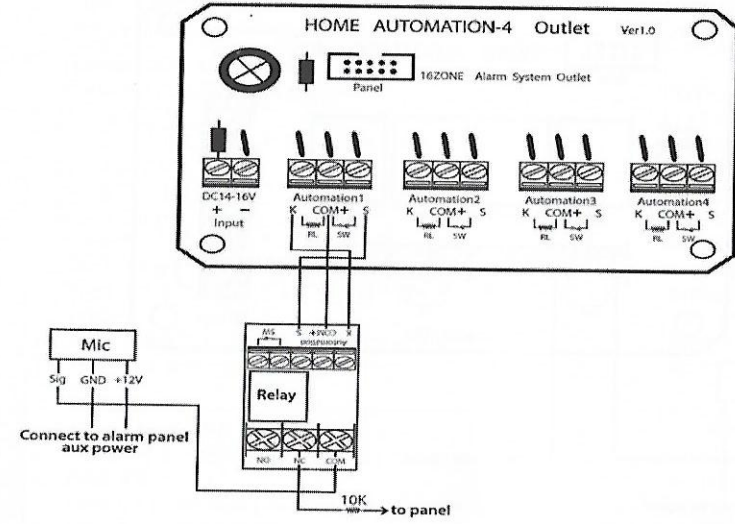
HOME AUTOMATION-4 Outlet Ver1.0

Panel

16ZONE Alarm System Outlet

DC14-16V
+ −
Input

Automation1
K COM+ S
RL SW

Automation2
K COM+ S
RL SW

Automation3
K COM+ S
RL SW

Automation4
K COM+ S
RL SW

Automation
K COM+ S
SW

Relay

NO NC COM

Mic
Sig GND +12V

Connect to alarm panel aux power

10K
→ to panel